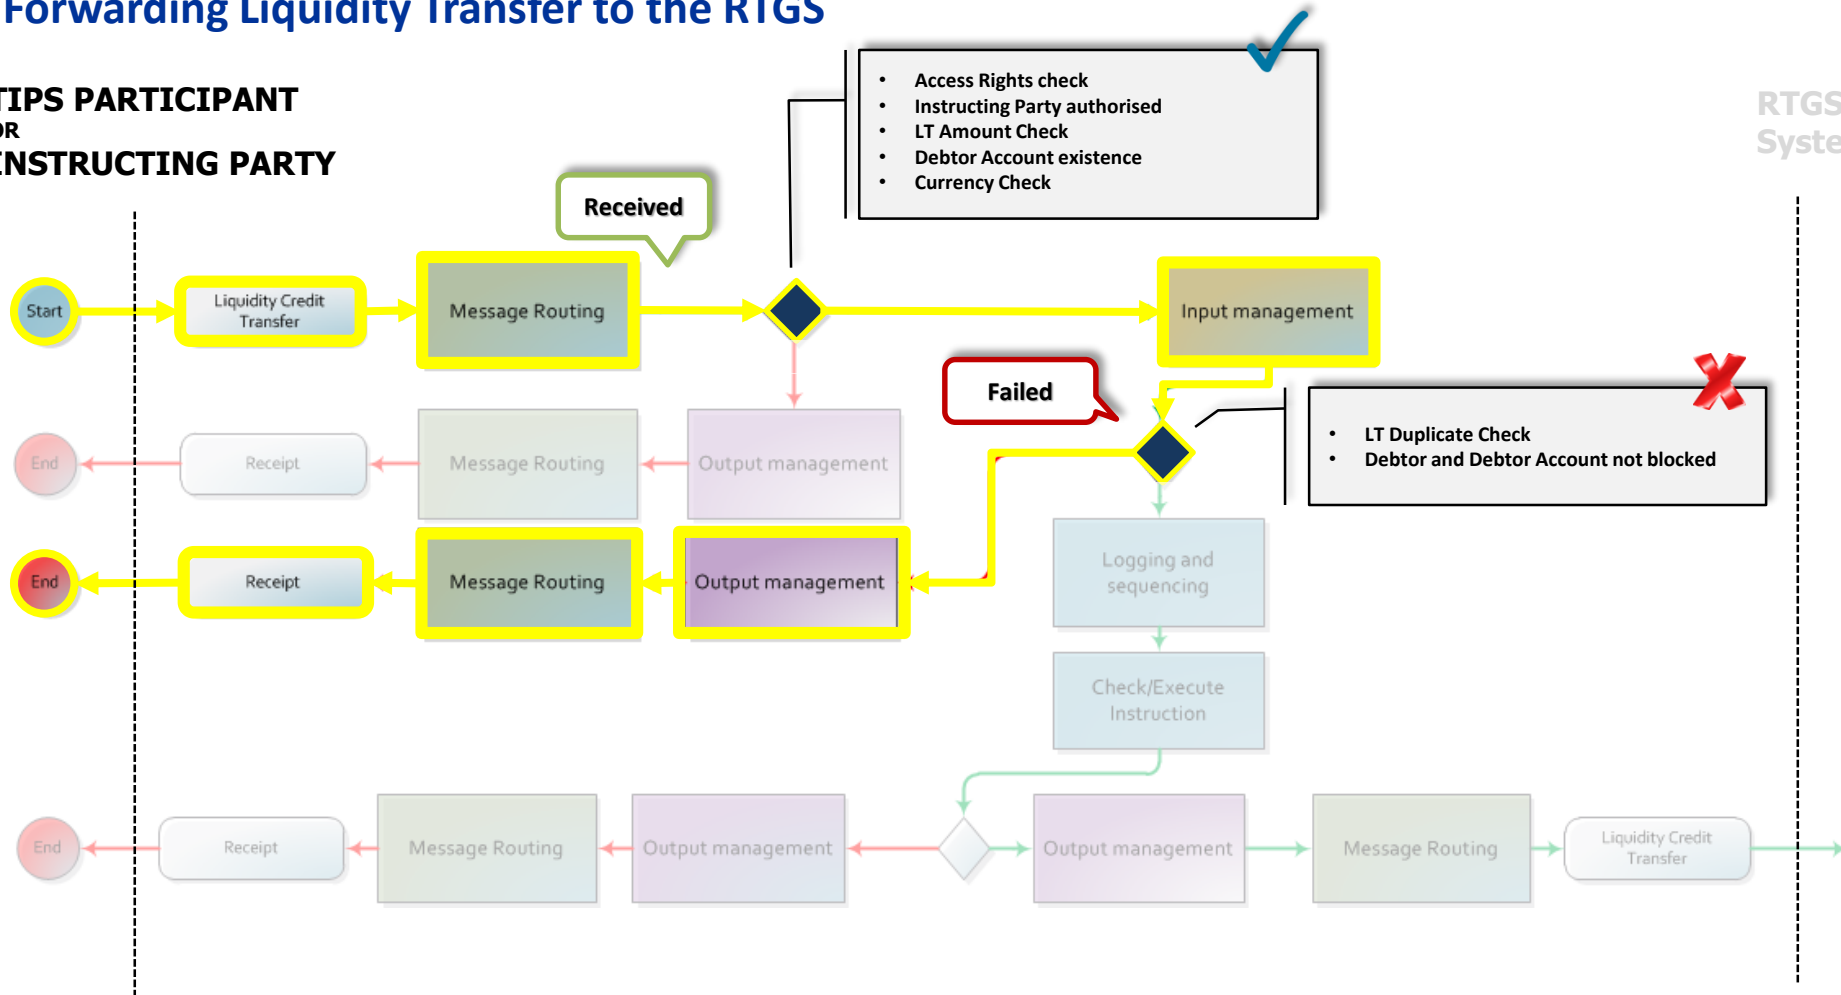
Forwarding Liquidity Transfer to the RTGS

TIPS PARTICIPANT
OR
INSTRUCTING PARTY

RTGS
Syste

Received

- Access Rights check
- Instructing Party authorised
- LT Amount Check
- Debtor Account existence
- Currency Check

Start

Liquidity Credit Transfer

Message Routing

Input management

Failed

- LT Duplicate Check
- Debtor and Debtor Account not blocked

End

Receipt

Message Routing

Output management

End

Receipt

Message Routing

Output management

Logging and sequencing

Check/Execute Instruction

End

Receipt

Message Routing

Output management

Output management

Message Routing

Liquidity Credit Transfer